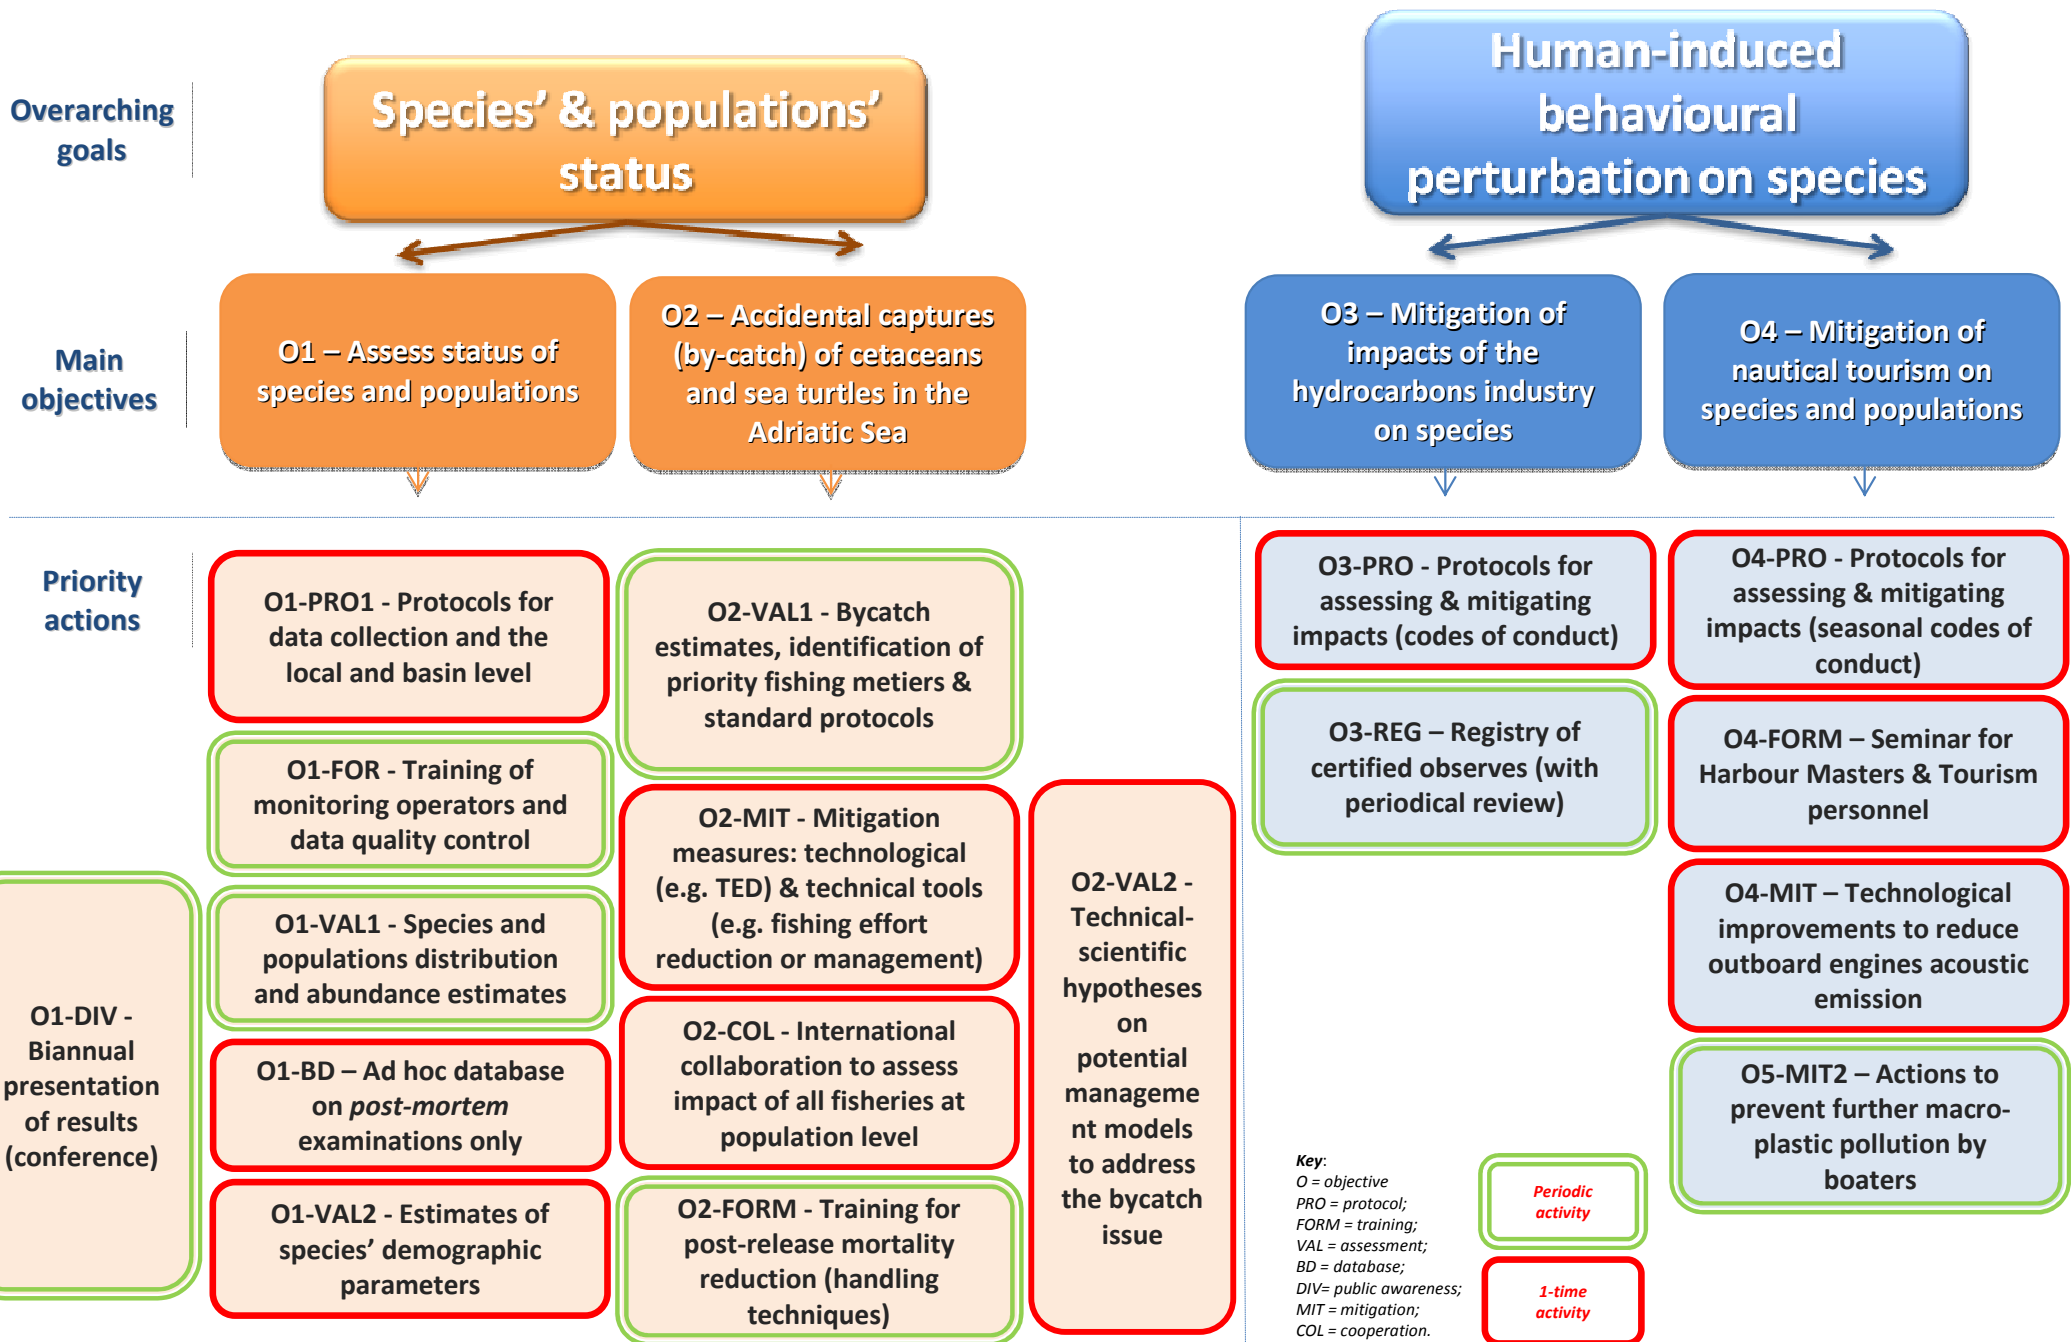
Overarching goals

Species' & populations' status

Human-induced behavioural perturbation on species

Main objectives

O1 – Assess status of species and populations

O2 – Accidental captures (by-catch) of cetaceans and sea turtles in the Adriatic Sea

O3 – Mitigation of impacts of the hydrocarbons industry on species

O4 – Mitigation of nautical tourism on species and populations

Priority actions

O1-PRO1 - Protocols for data collection and the local and basin level

O2-VAL1 - Bycatch estimates, identification of priority fishing metiers & standard protocols

O3-PRO - Protocols for assessing & mitigating impacts (codes of conduct)

O4-PRO - Protocols for assessing & mitigating impacts (seasonal codes of conduct)

O1-FOR - Training of monitoring operators and data quality control

O3-REG – Registry of certified observes (with periodical review)

O4-FORM – Seminar for Harbour Masters & Tourism personnel

O2-MIT - Mitigation measures: technological (e.g. TED) & technical tools (e.g. fishing effort reduction or management)

O2-VAL2 - Technical-scientific hypotheses on potential management models to address the bycatch issue

O4-MIT – Technological improvements to reduce outboard engines acoustic emission

O1-VAL1 - Species and populations distribution and abundance estimates

O1-DIV - Biannual presentation of results (conference)

O1-BD – Ad hoc database on *post-mortem* examinations only

O2-COL - International collaboration to assess impact of all fisheries at population level

O5-MIT2 – Actions to prevent further macro-plastic pollution by boaters

O1-VAL2 - Estimates of species' demographic parameters

O2-FORM - Training for post-release mortality reduction (handling techniques)

Key:
O = objective
PRO = protocol;
FORM = training;
VAL = assessment;
BD = database;
DIV= public awareness;
MIT = mitigation;
COL = cooperation.

Periodic activity

1-time activity